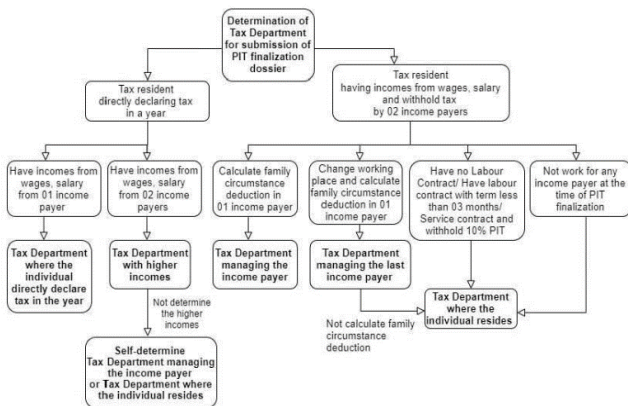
Determination of Tax Department for submission of PIT finalization dossier

Tax resident directly declaring tax in a year

Tax resident having incomes from wages, salary and withhold tax by 02 income payers

Have incomes from wages, salary from 01 income payer

Have incomes from wages, salary from 02 income payers

Calculate family circumstance deduction in 01 income payer

Change working place and calculate family circumstance deduction in 01 income payer

Have no Labour Contract/ Have labour contract with term less than 03 months/ Service contract and withhold 10% PIT

Not work for any income payer at the time of PIT finalization

Tax Department where the individual directly declare tax in the year

Tax Department with higher incomes

Tax Department managing the income payer

Tax Department managing the last income payer

Not determine the higher incomes

Tax Department where the individual resides

Not calculate family circumstance deduction

Self-determine Tax Department managing the income payer or Tax Department where the individual resides